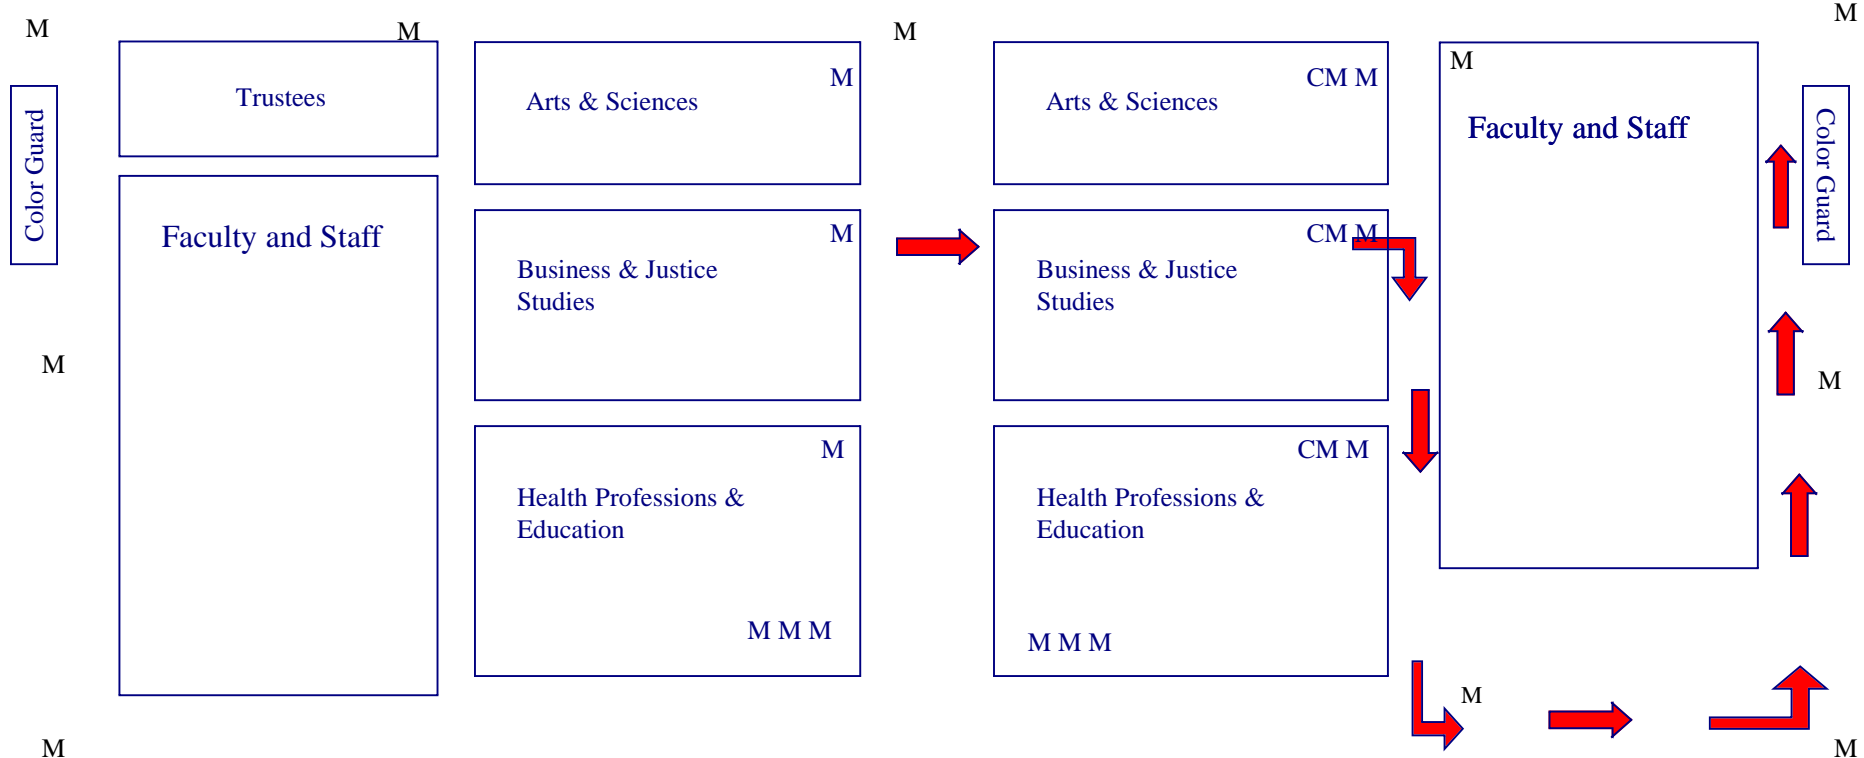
M

Color Guard

M

Trustees

Faculty and Staff

M

M

Arts & Sciences

M

Business & Justice Studies

M

Health Professions & Education

M M M

M

CM M

Arts & Sciences

CM M

Business & Justice Studies

CM M

Health Professions & Education

M M M

M

Faculty and Staff

M

Color Guard

M

M

M

M